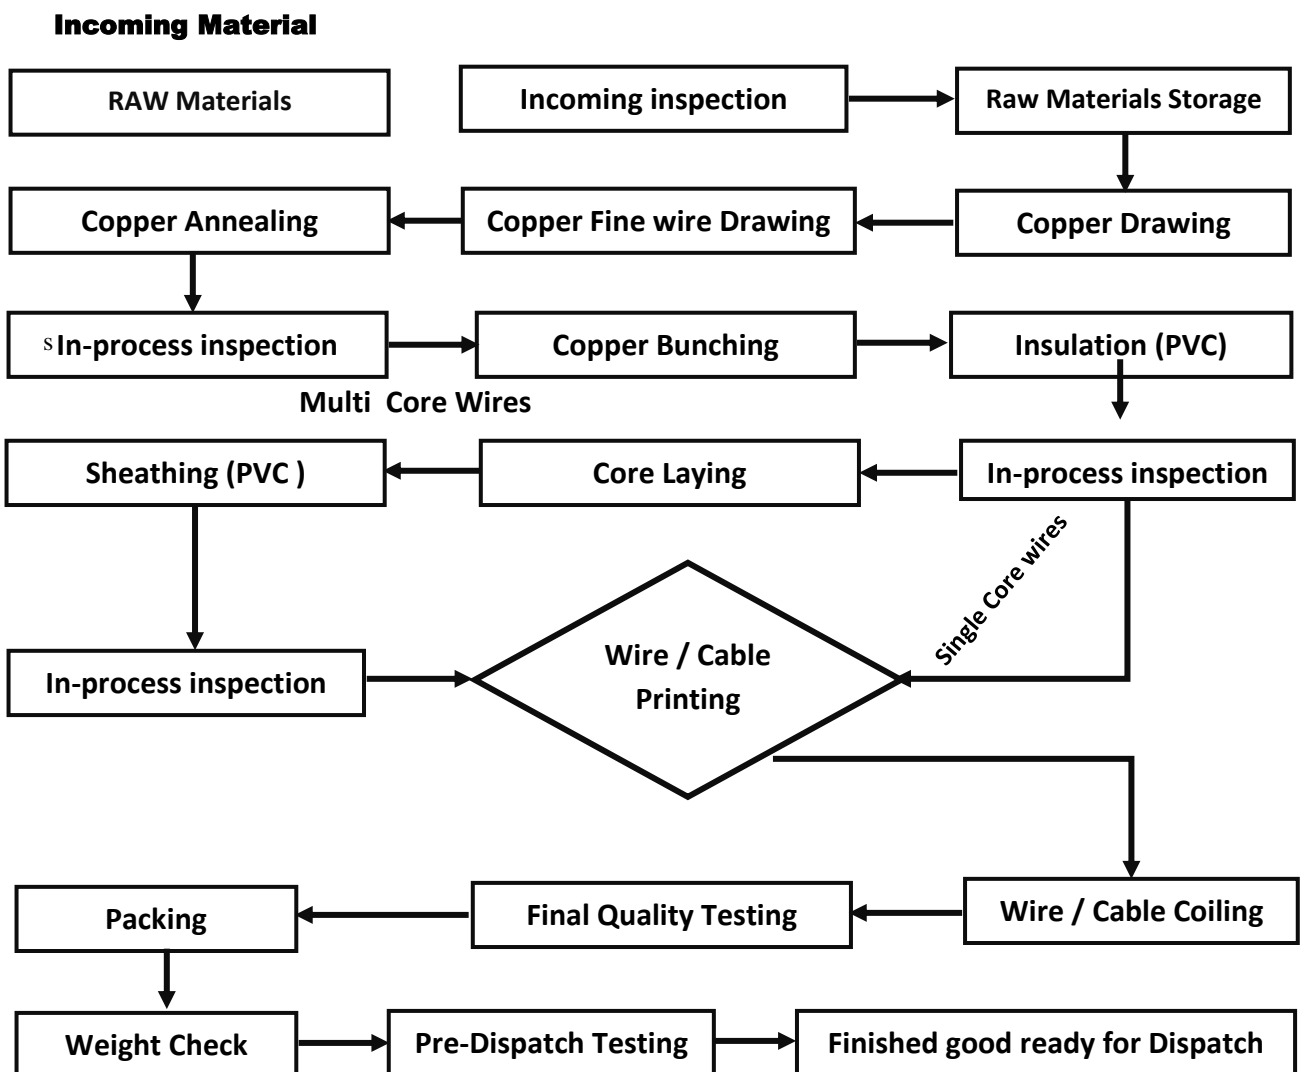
Incoming Material

RAW Materials

Incoming inspection

Raw Materials Storage

Copper Annealing

Copper Fine wire Drawing

Copper Drawing

sIn-process inspection

Copper Bunching

Insulation (PVC)

Multi Core Wires

Sheathing (PVC )

Core Laying

In-process inspection

Single Core wires

In-process inspection

Wire / Cable Printing

Packing

Final Quality Testing

Wire / Cable Coiling

Weight Check

Pre-Dispatch Testing

Finished good ready for Dispatch